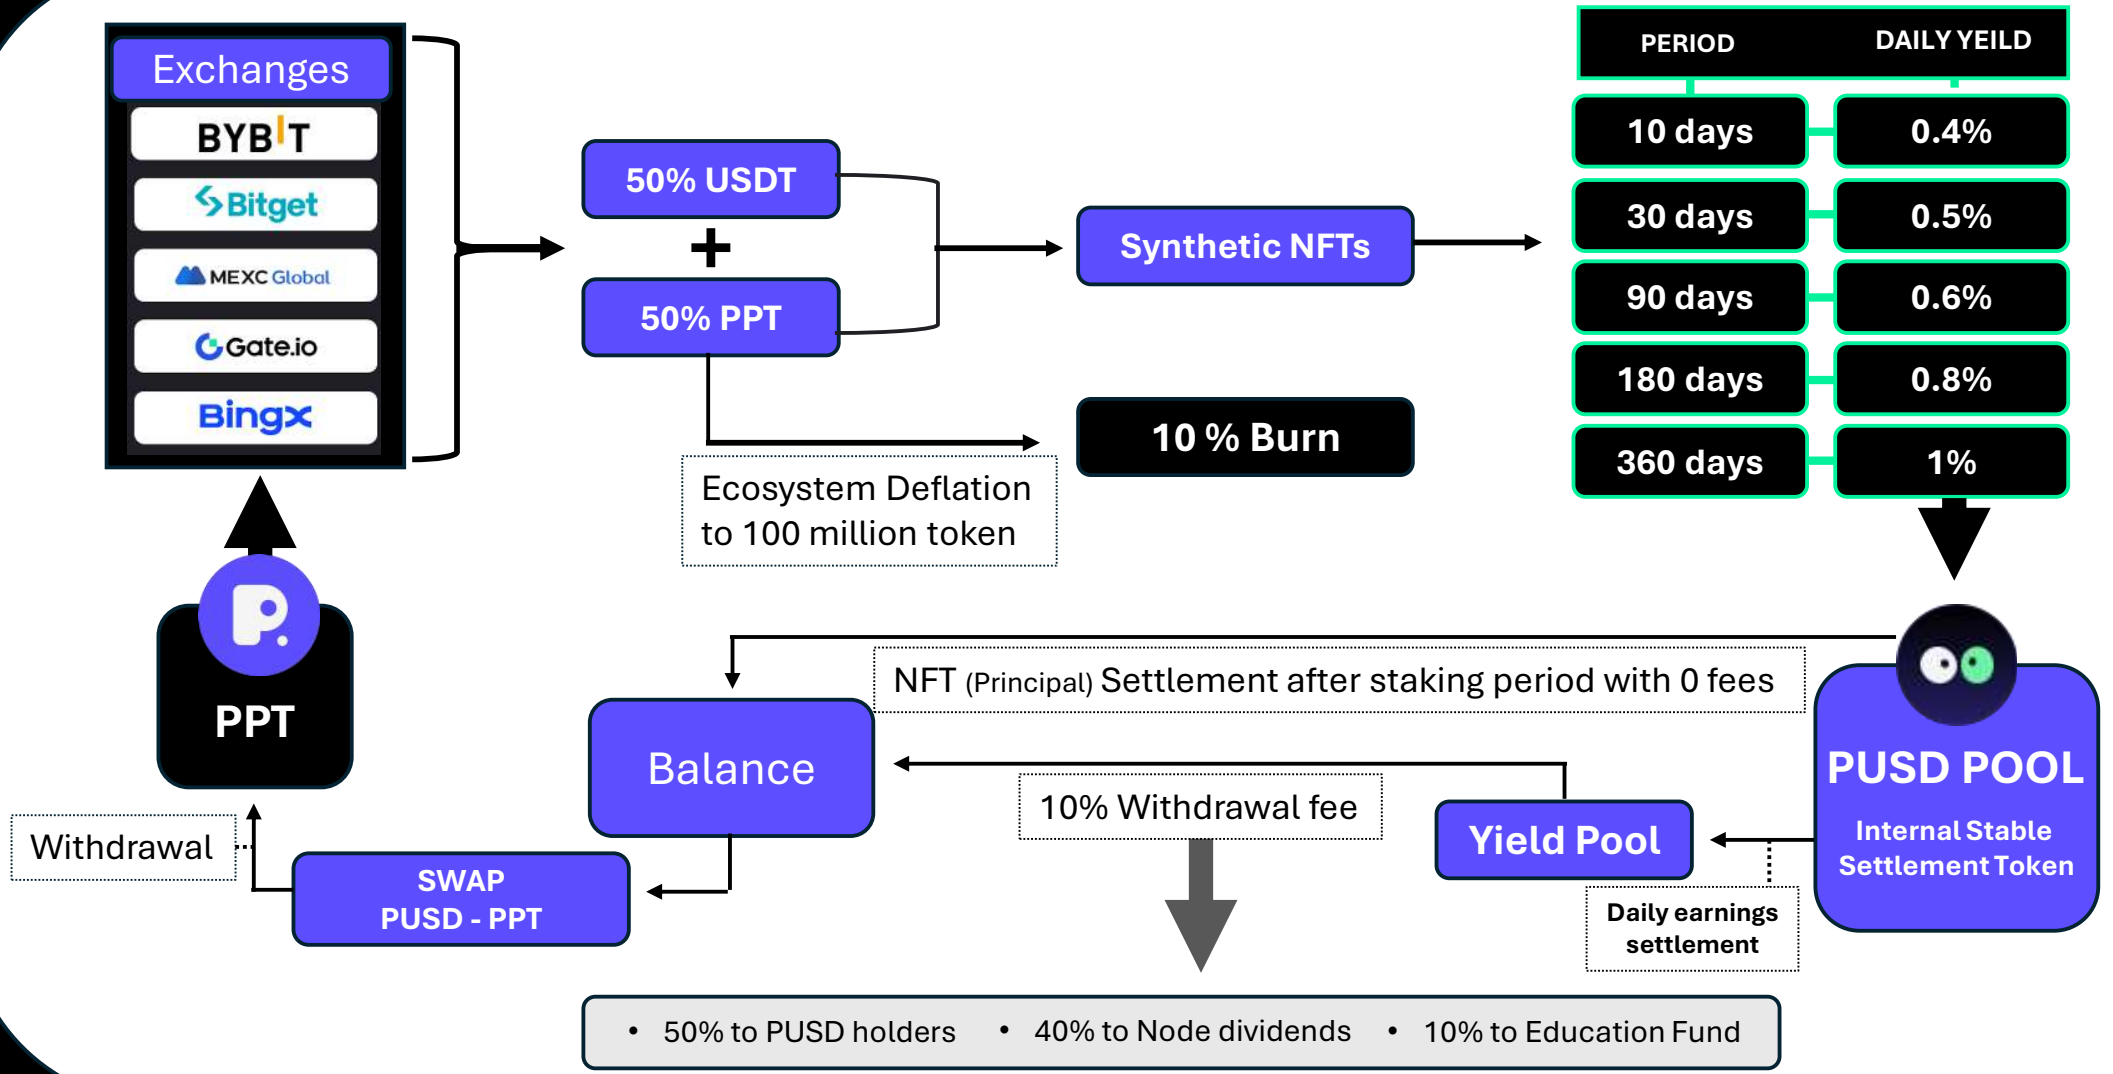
Exchanges
BYBIT
Bitget
MEXC Global
Gate.io
BingX

50% USDT
+
50% PPT

Synthetic NFTs

10 % Burn

Ecosystem Deflation to 100 million token

| PERIOD | DAILY YEILD |
|---|---|
| 10 days | 0.4% |
| 30 days | 0.5% |
| 90 days | 0.6% |
| 180 days | 0.8% |
| 360 days | 1% |

PPT

NFT (Principal) Settlement after staking period with 0 fees

Balance

PUSD POOL
Internal Stable Settlement Token

10% Withdrawal fee

Yield Pool

Withdrawal

SWAP
PUSD - PPT

Daily earnings settlement

• 50% to PUSD holders • 40% to Node dividends • 10% to Education Fund